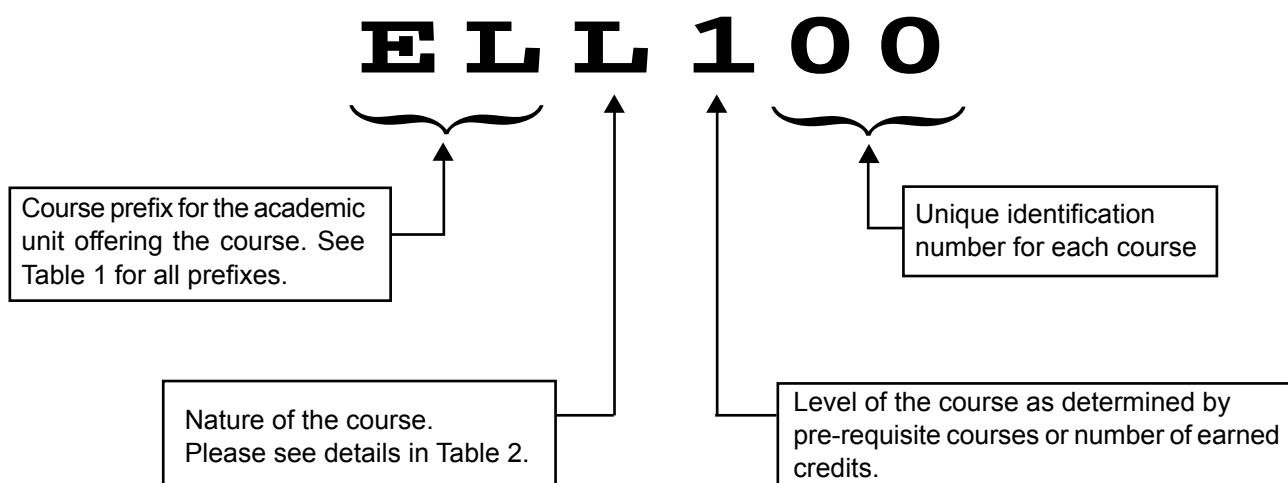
E L L 1 0 0

Course prefix for the academic unit offering the course. See Table 1 for all prefixes.

Unique identification number for each course

Nature of the course. Please see details in Table 2.

Level of the course as determined by pre-requisite courses or number of earned credits.